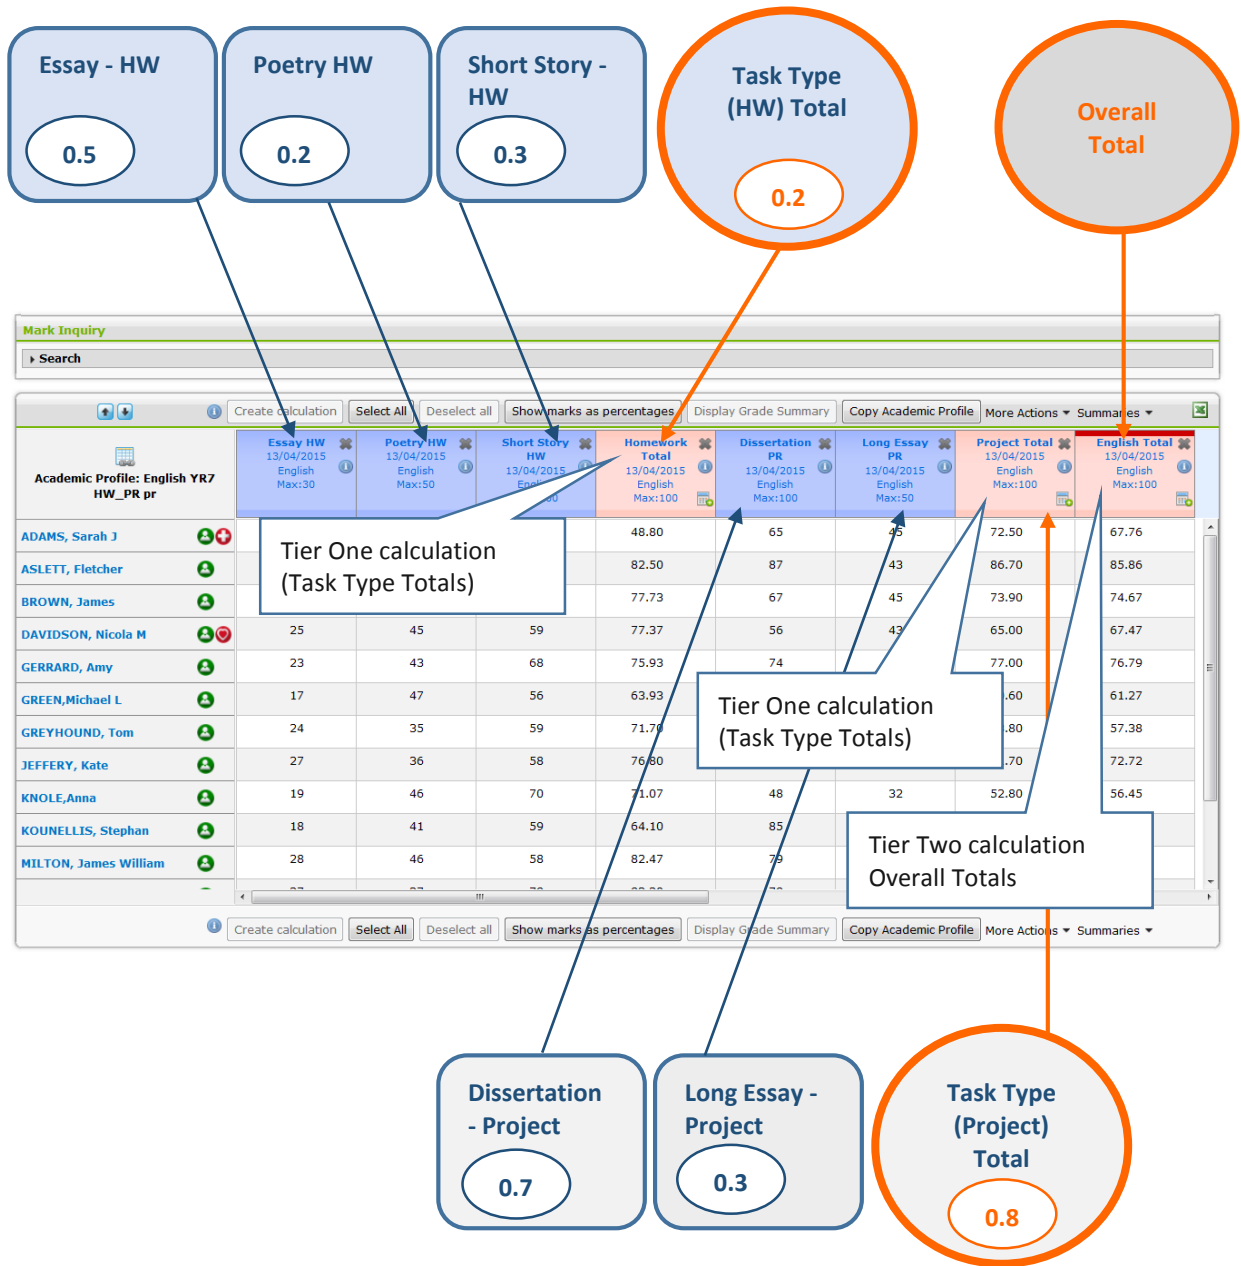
Essay - HW
0.5

Poetry HW
0.2

Short Story - HW
0.3

Task Type (HW) Total
0.2

Overall Total

Mark Inquiry
Search

Create calculation | Select All | Deselect all | Show marks as percentages | Display Grade Summary | Copy Academic Profile | More Actions | Summaries

Academic Profile: English YR7 HW_PR pr

| | Essay HW 13/04/2015 English Max:30 | Poetry HW 13/04/2015 English Max:50 | Short Story HW 13/04/2015 English Max:50 | Homework Total 13/04/2015 English Max:100 | Dissertation PR 13/04/2015 English Max:100 | Long Essay PR 13/04/2015 English Max:50 | Project Total 13/04/2015 English Max:100 | English Total 13/04/2015 English Max:100 |
|---|---|---|---|---|---|---|---|---|
| ADAMS, Sarah J | | | | 48.80 | 65 | 45 | 72.50 | 67.76 |
| ASLETT, Fletcher | | | | 82.50 | 87 | 43 | 86.70 | 85.86 |
| BROWN, James | | | | 77.73 | 67 | 45 | 73.90 | 74.67 |
| DAVIDSON, Nicola M | 25 | 45 | 59 | 77.37 | 56 | 43 | 65.00 | 67.47 |
| GERRARD, Amy | 23 | 43 | 68 | 75.93 | 74 | | 77.00 | 76.79 |
| GREEN,Michael L | 17 | 47 | 56 | 63.93 | | | .60 | 61.27 |
| GREYHOUND, Tom | 24 | 35 | 59 | 71.70 | | | .80 | 57.38 |
| JEFFERY, Kate | 27 | 36 | 58 | 76.80 | | | .70 | 72.72 |
| KNOLE,Anna | 19 | 46 | 70 | 71.07 | 48 | 32 | 52.80 | 56.45 |
| KOUNELLIS, Stephan | 18 | 41 | 59 | 64.10 | 85 | | | |
| MILTON, James William | 28 | 46 | 58 | 82.47 | 79 | | | |

Tier One calculation (Task Type Totals)

Tier One calculation (Task Type Totals)

Tier Two calculation Overall Totals

Create calculation | Select All | Deselect all | Show marks as percentages | Display Grade Summary | Copy Academic Profile | More Actions | Summaries

Dissertation - Project
0.7

Long Essay - Project
0.3

Task Type (Project) Total
0.8